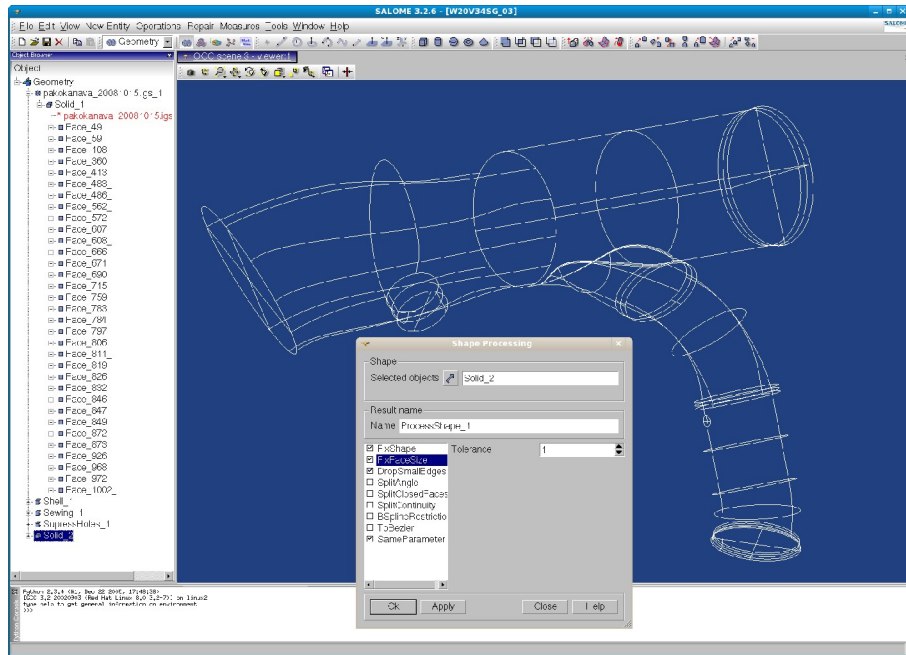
SALOME 3.2.6 - [W20V345G_03]

File Edit View New Entity Operations Repair Measures Tools Window Help

Geometry

Object Browser

Object

Geometry
pakokanava_2008'0'5.igs_1
Solid_1
pakokanava 2008'0'5.igs
Face_49
Face_59
Face_108
Face_360
Face_413
Face_488
Face_486
Face_562
Face_572
Face_007
Face_608
Face_666
Face_071
Face_690
Face_715
Face_759
Face_783
Face_781
Face_797
Face_806
Face_811
Face_819
Face_826
Face_832
Face_846
Face_847
Face_849
Face_872
Face_873
Face_926
Face_968
Face_972
Face_1002
Shell_1
Sewing_1
SupressHoles_1
Solid_2

OCC scene:3 - viewer:1

Shape Processing

Shape

Selected objects Solid_2

Result name

Name ProcessShape_1

FixShape
FixFaceSize
DropSmallEdges
SplitAngle
SplitClosedFaces
SplitContinuity
BSplineRestrictio
ToBezier
SameParameter

Tolerance 1

Ok Apply Close Help

Python 2.3.4 (#1, Dec 22 2005, 17:48:38)
[GCC 3.2 20020903 (Red Hat Linux 8.0 3.2-7)] on linux2
type help to get general information on environment
>>>